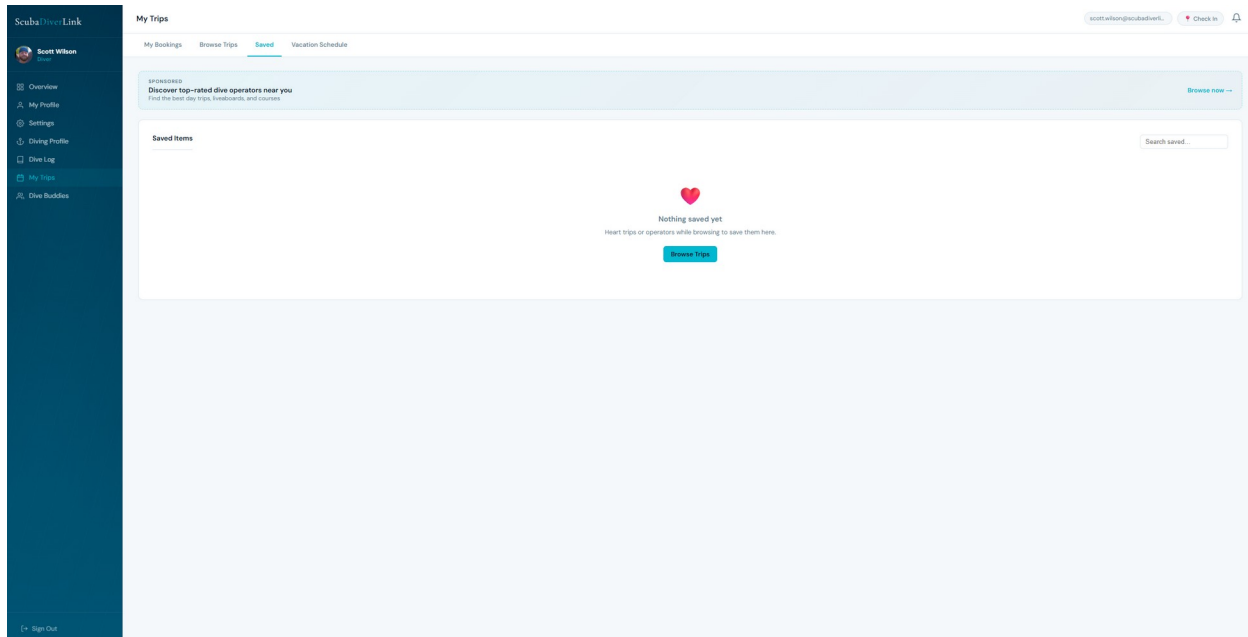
ScubaDiverLink

Scott Wilson
Diver

Overview
My Profile
Settings
Diving Profile
Dive Log
My Trips
Dive Buddies

Sign Out

My Trips

scott.wilson@scubadiverli...
Check In

My Bookings
Browse Trips
Saved
Vacation Schedule

SPONSORED
Discover top-rated dive operators near you
Find the best day trips, liveaboards, and courses

Browse now →

Saved Items

Search saved...

Nothing saved yet
Heart trips or operators while browsing to save them here.

Browse Trips